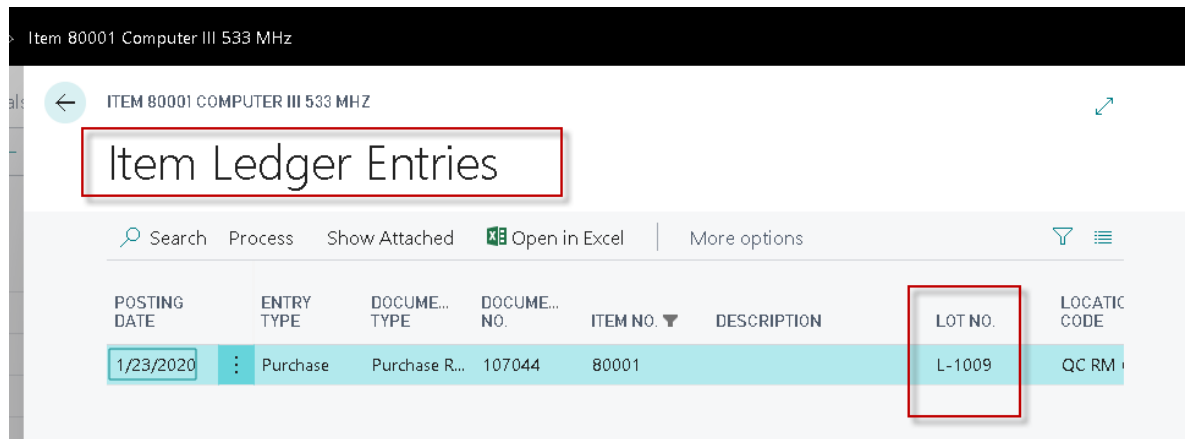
> Item 80001 Computer III 533 MHz

als

ITEM 80001 COMPUTER III 533 MHZ

Item Ledger Entries

Search Process Show Attached Open in Excel More options

| POSTING DATE | | ENTRY TYPE | DOCUME... TYPE | DOCUME... NO. | ITEM NO. | DESCRIPTION | LOT NO. | LOCATIC CODE |
|---|---|---|---|---|---|---|---|---|
| 1/23/2020 | ⋮ | Purchase | Purchase R... | 107044 | 80001 | | L-1009 | QC RM |